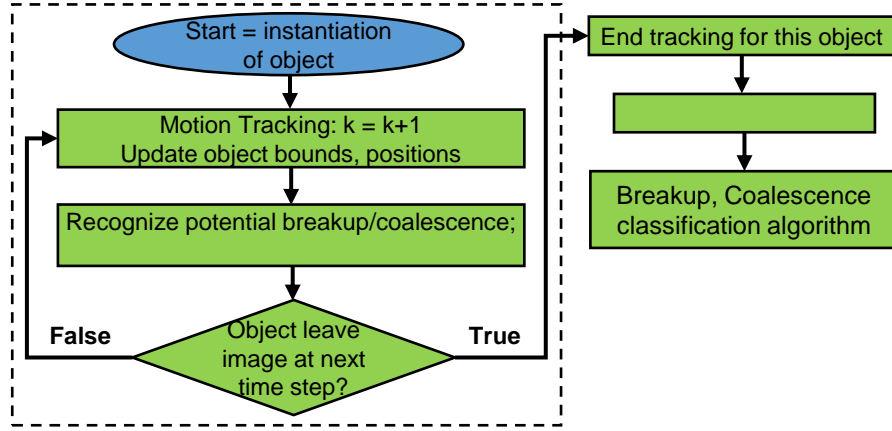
Start = instantiation of object

Motion Tracking: k = k+1
Update object bounds, positions

Recognize potential breakup/coalescence;

Object leave image at next time step?

False

True

End tracking for this object

Breakup, Coalescence classification algorithm